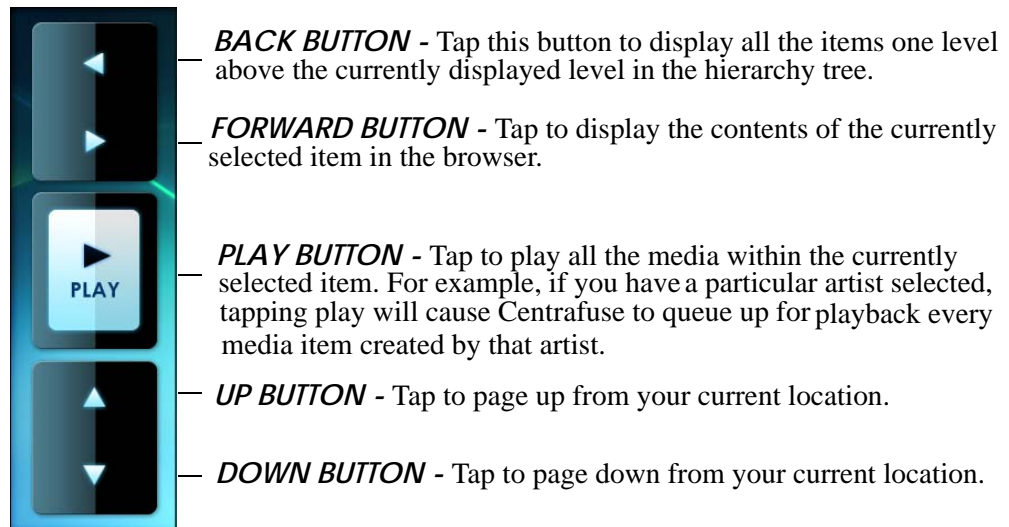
PLAY

BACK BUTTON - Tap this button to display all the items one level above the currently displayed level in the hierarchy tree.

FORWARD BUTTON - Tap to display the contents of the currently selected item in the browser.

PLAY BUTTON - Tap to play all the media within the currently selected item. For example, if you have a particular artist selected, tapping play will cause Centrafuse to queue up for playback every media item created by that artist.

UP BUTTON - Tap to page up from your current location.

DOWN BUTTON - Tap to page down from your current location.